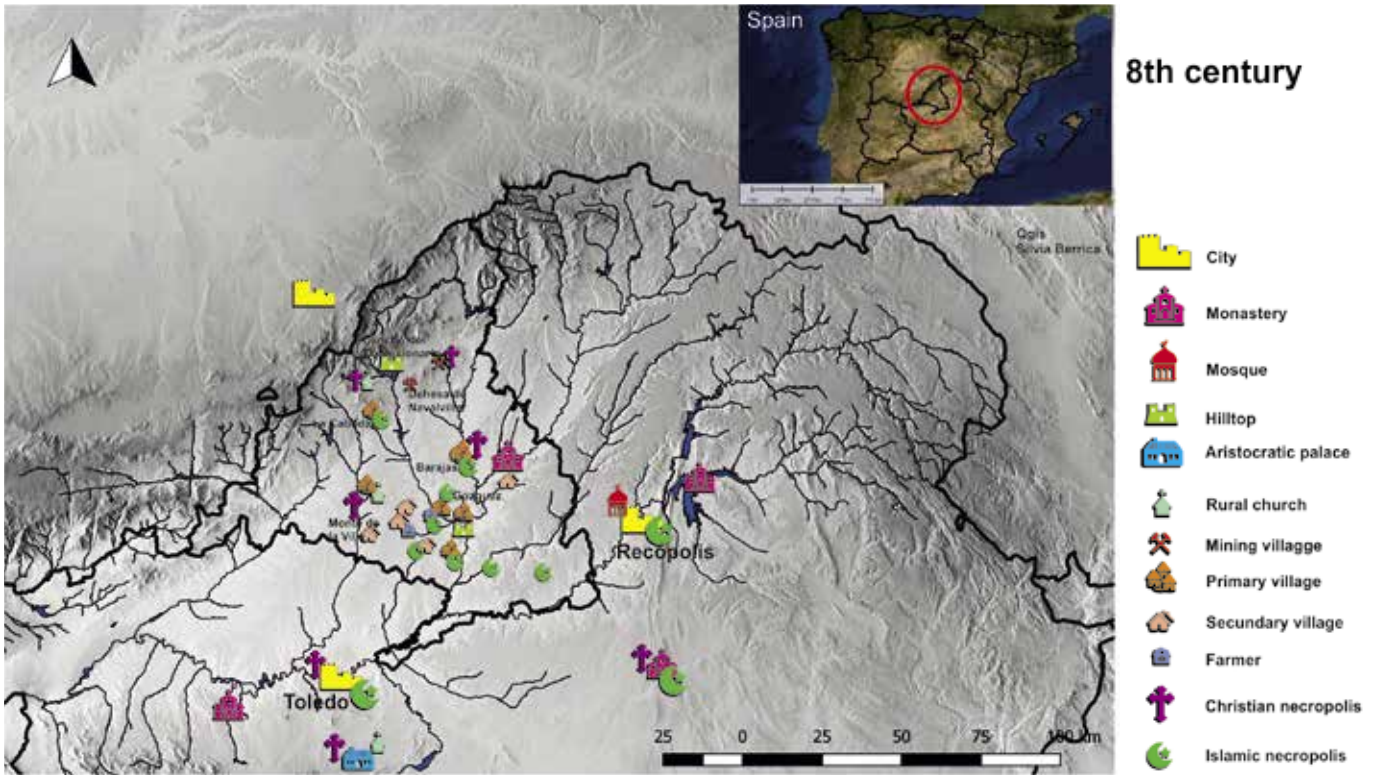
Spain

8th century

Qgis
Silvia Berrica

City
Monastery
Mosque
Hilltop
Aristocratic palace
Rural church
Mining villagge
Primary village
Secundary village
Farmer
Christian necropolis
Islamic necropolis

Dehesa de Navalvillar

Barajas

Recopolis

Toledo

25 0 25 50 75 100 km